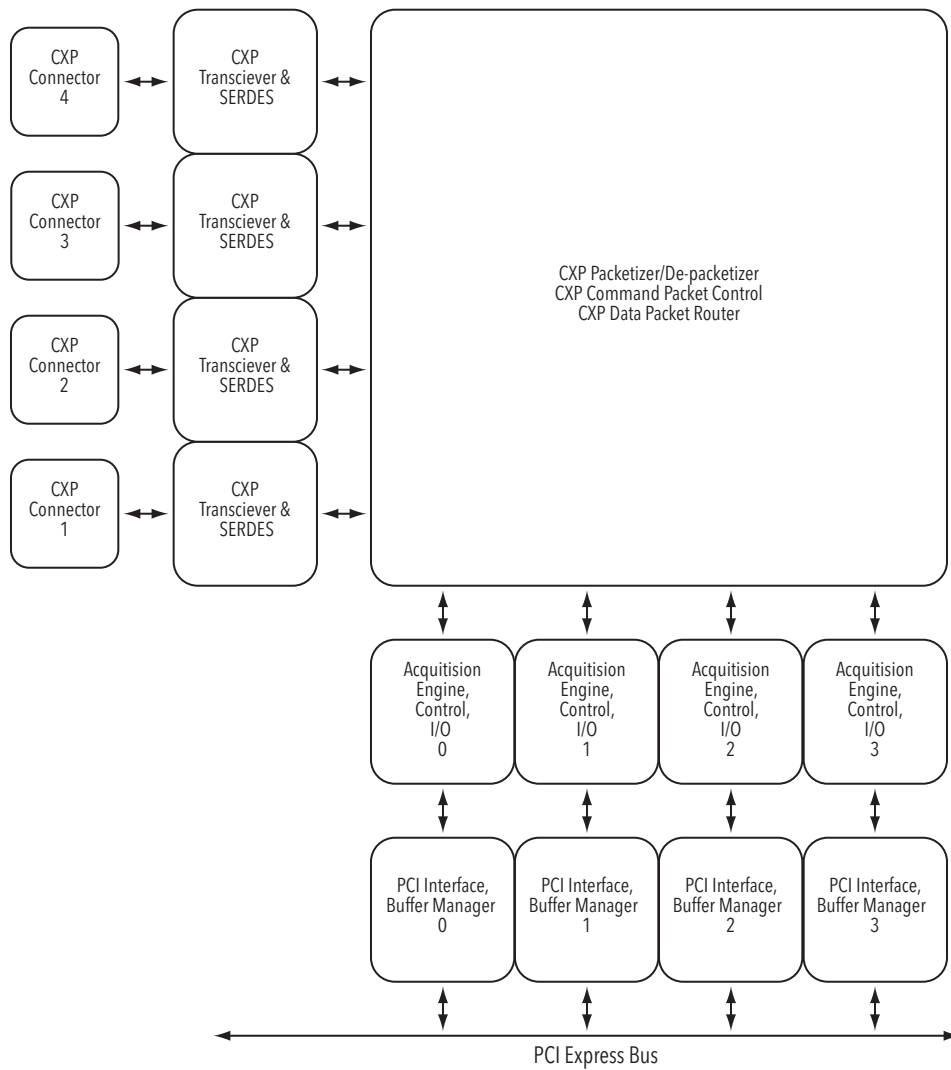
CXP Connector 4

CXP Transciever & SERDES

CXP Connector 3

CXP Transciever & SERDES

CXP Connector 2

CXP Transciever & SERDES

CXP Connector 1

CXP Transciever & SERDES

CXP Packetizer/De-packetizer
CXP Command Packet Control
CXP Data Packet Router

Acquitision Engine, Control, I/O 0

Acquitision Engine, Control, I/O 1

Acquitision Engine, Control, I/O 2

Acquitision Engine, Control, I/O 3

PCI Interface, Buffer Manager 0

PCI Interface, Buffer Manager 1

PCI Interface, Buffer Manager 2

PCI Interface, Buffer Manager 3

PCI Express Bus